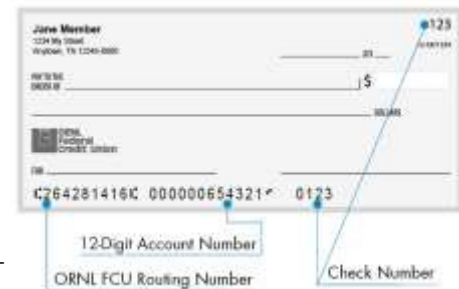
Jane Member
1234 My Street
Anytown, TN 12345-6789

123

20

PAY TO THE ORDER OF

$

DOLLARS

ORNL Federal Credit Union

FOR

C264281416C 000000654321" 0123

12-Digit Account Number

ORNL FCU Routing Number

Check Number